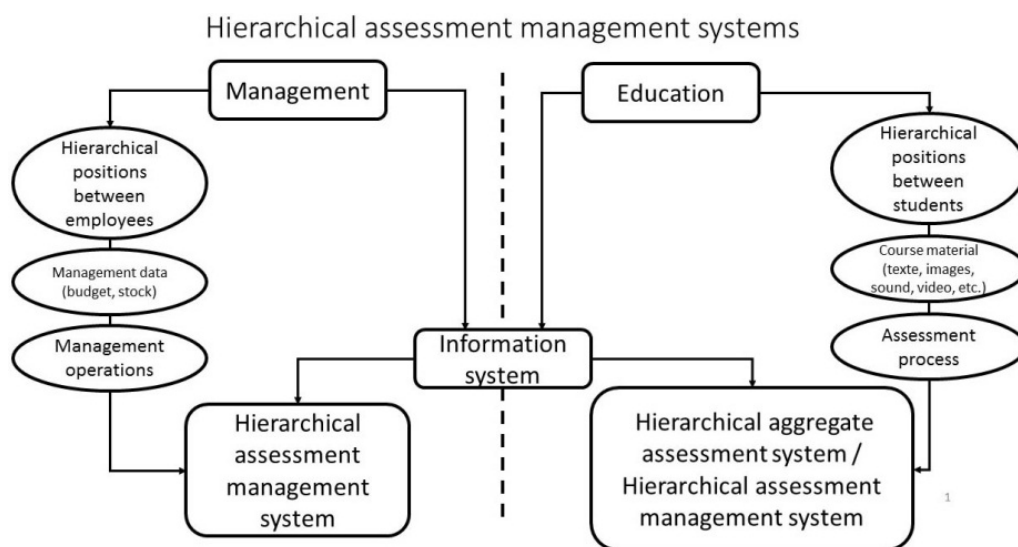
Hierarchical assessment management systems

Management

Education

Hierarchical positions between employees

Management data (budget, stock)

Management operations

Hierarchical positions between students

Course material (texte, images, sound, video, etc.)

Assessment process

Information system

Hierarchical assessment management system

Hierarchical aggregate assessment system / Hierarchical assessment management system

1